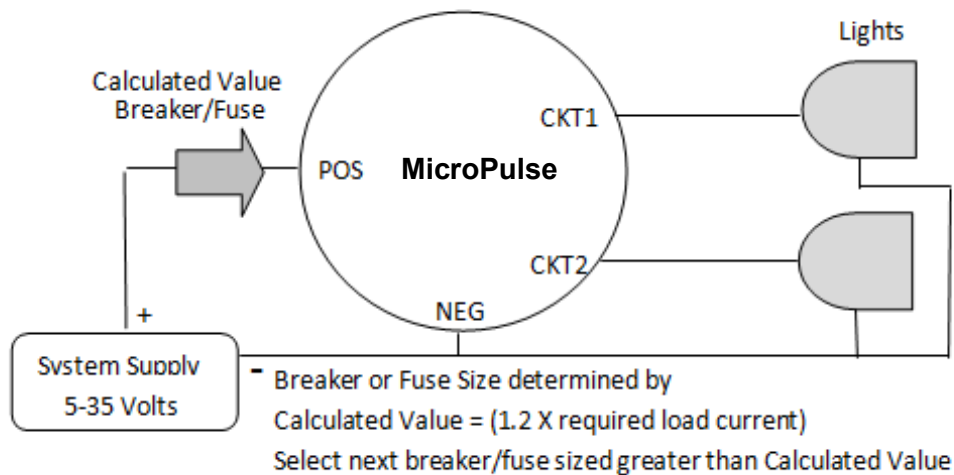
Lights

Calculated Value
Breaker/Fuse

CKT1

POS

MicroPulse

CKT2

+

NEG

System Supply
5-35 Volts

-

Breaker or Fuse Size determined by
Calculated Value = (1.2 X required load current)
Select next breaker/fuse sized greater than Calculated Value